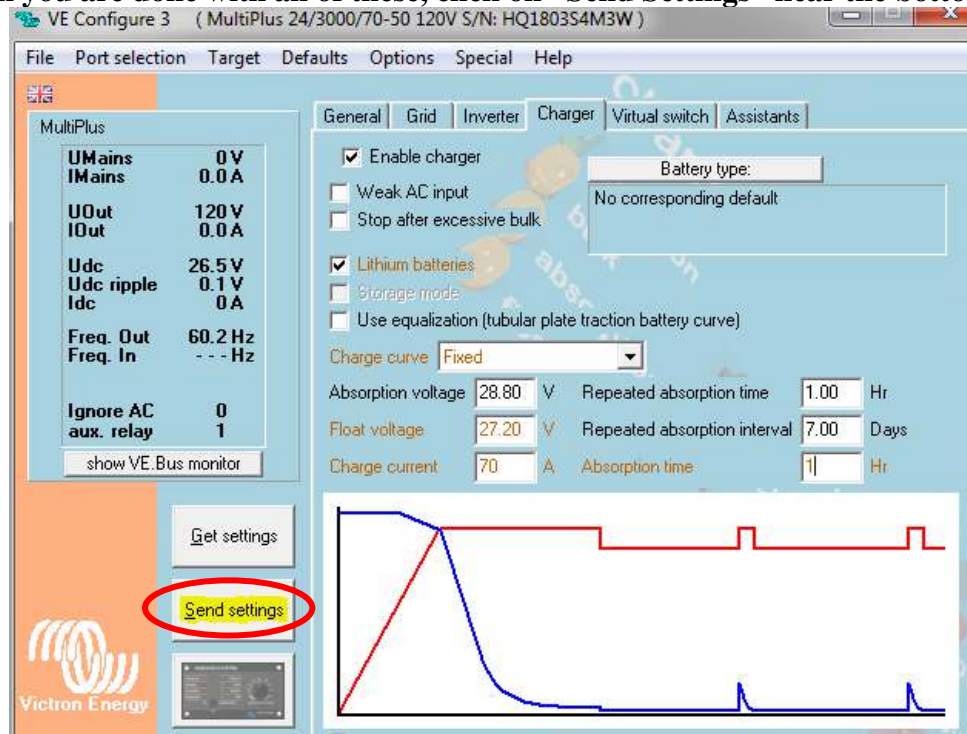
n you are done with all of these, click on "Send Settings" near the botto

VE Configure 3 ( MultiPlus 24/3000/70-50 120V S/N: HQ1803S4M3W )

File Port selection Target Defaults Options Special Help

MultiPlus

| | |
|---|---|
| UMains | 0 V |
| IMains | 0.0 A |
| UOut | 120 V |
| IOut | 0.0 A |
| Udc | 26.5 V |
| Udc ripple | 0.1 V |
| Idc | 0 A |
| Freq. Out | 60.2 Hz |
| Freq. In | - - - Hz |
| Ignore AC | 0 |
| aux. relay | 1 |

show VE.Bus monitor

Get settings

Send settings

Victron Energy

General Grid Inverter Charger Virtual switch Assistants

Enable charger

Weak AC input

Stop after excessive bulk

Battery type:

No corresponding default

Lithium batteries

Storage mode

Use equalization (tubular plate traction battery curve)

Charge curve Fixed

Absorption voltage 28.80 V

Float voltage 27.20 V

Charge current 70 A

Repeated absorption time 1.00 Hr

Repeated absorption interval 7.00 Days

Absorption time 1 Hr